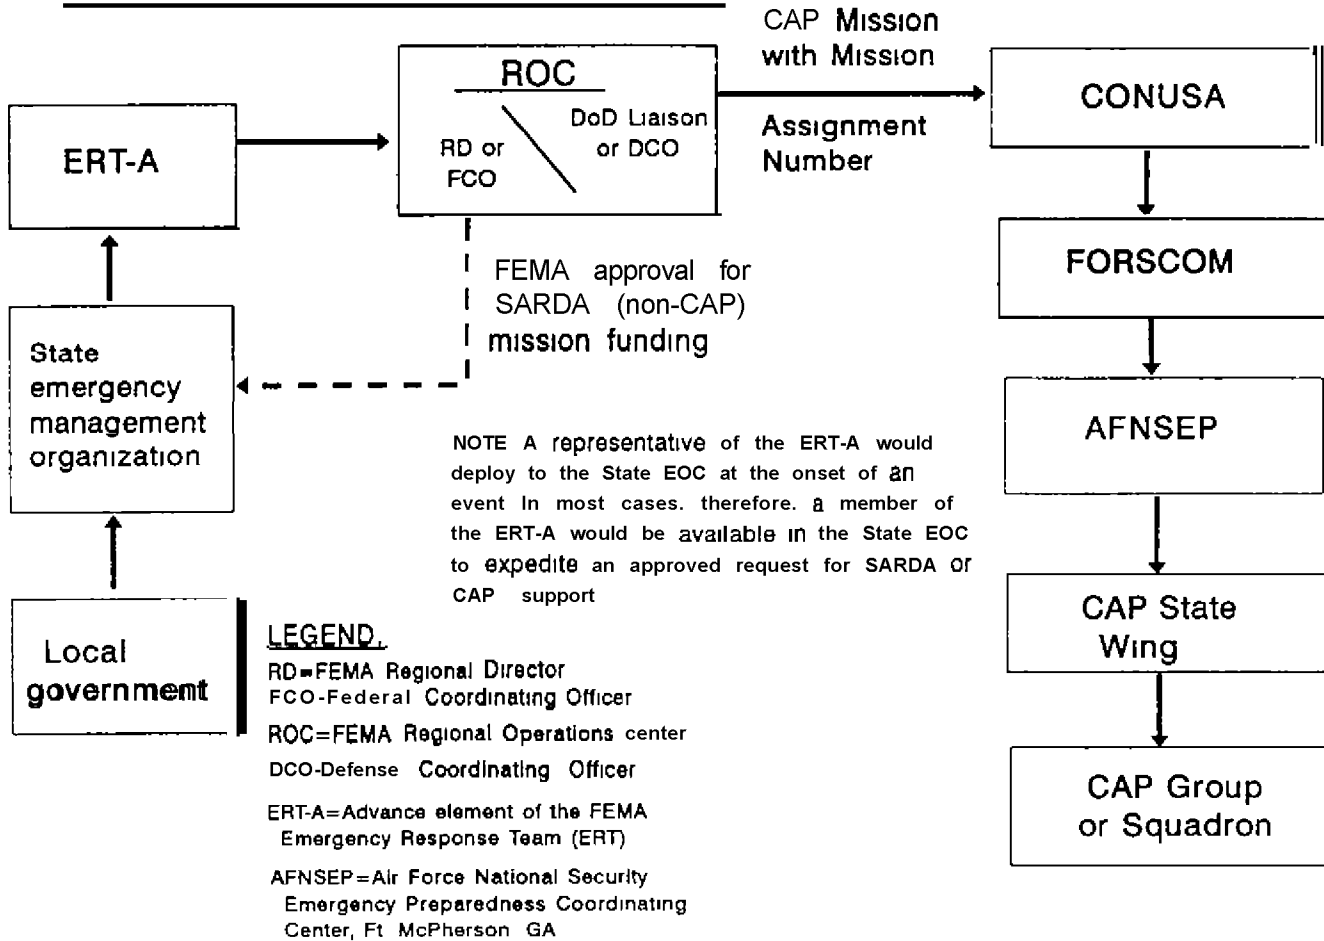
ERT-A

ROC

RD or FCO

DoD Liaison or DCO

CAP Mission with Mission

Assignment Number

CONUSA

FORSCOM

AFNSEP

CAP State Wing

CAP Group or Squadron

FEMA approval for SARDA (non-CAP) mission funding

State emergency management organization

Local government

NOTE A representative of the ERT-A would deploy to the State EOC at the onset of an event In most cases. therefore. a member of the ERT-A would be available in the State EOC to expedite an approved request for SARDA or CAP support

LEGEND.
RD=FEMA Regional Director
FCO-Federal Coordinating Officer
ROC=FEMA Regional Operations center
DCO-Defense Coordinating Officer
ERT-A=Advance element of the FEMA Emergency Response Team (ERT)
AFNSEP=Air Force National Security Emergency Preparedness Coordinating Center, Ft McPherson GA